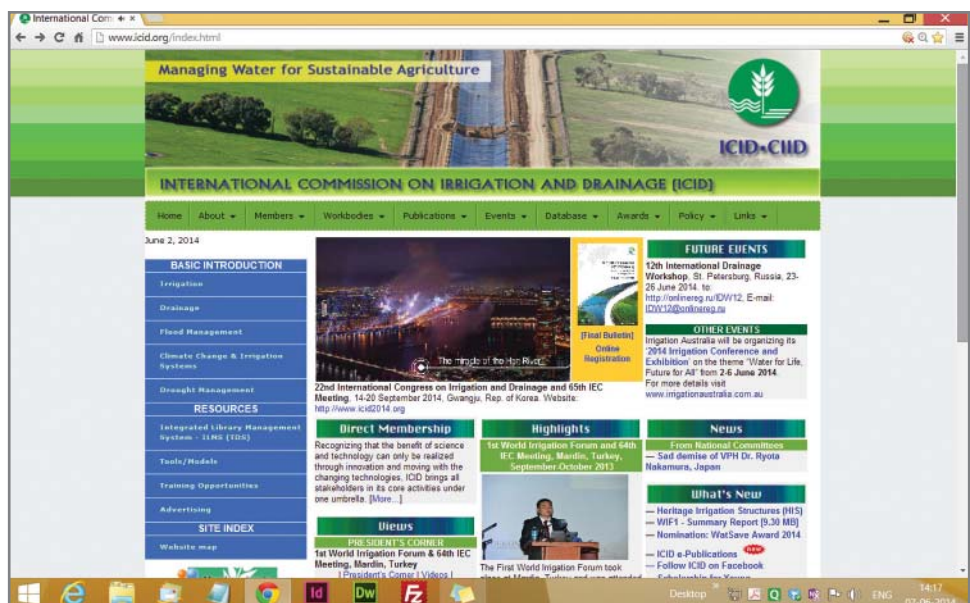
International Com ×

www.icid.org/index.html

Managing Water for Sustainable Agriculture

ICID•CIID

INTERNATIONAL COMMISSION ON IRRIGATION AND DRAINAGE [ICID]

Home About ▾ Members ▾ Workbodies ▾ Publications ▾ Events ▾ Database ▾ Awards ▾ Policy ▾ Links ▾

June 2, 2014

BASIC INTRODUCTION

Irrigation

Drainage

Flood Management

Climate Change & Irrigation Systems

Drought Management

RESOURCES

Integrated Library Management System - ILMS (IDS)

Tools/Models

Training Opportunities

Advertising

SITE INDEX

Website map

The miracle of the Han River

[Final Bulletin]

Online Registration

22nd International Congress on Irrigation and Drainage and 65th IEC Meeting, 14-20 September 2014, Gwangju, Rep. of Korea. Website: http://www.icid2014.org

FUTURE EVENTS

12th International Drainage Workshop, St. Petersburg, Russia, 23-26 June 2014. to: http://onlinereg.ru/IDW12, E-mail: IDW12@onlinereg.ru

OTHER EVENTS

Irrigation Australia will be organizing its '2014 Irrigation Conference and Exhibition' on the theme 'Water for Life, Future for All' from 2-6 June 2014. For more details visit www.irrigationaustralia.com.au

Direct Membership

Recognizing that the benefit of science and technology can only be realized through innovation and moving with the changing technologies, ICID brings all stakeholders in its core activities under one umbrella. [More...]

Views

PRESIDENT'S CORNER

1st World Irrigation Forum & 64th IEC Meeting, Mardin, Turkey

| President's Corner | Videos |

Highlights

1st World Irrigation Forum and 64th IEC Meeting, Mardin, Turkey, September-October 2013

The First World Irrigation Forum took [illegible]

News

From National Committees

— Sad demise of VPH Dr. Ryota Nakamura, Japan

What's New

— Heritage Irrigation Structures (HIS)

— WIF1 - Summary Report [9.30 MB]

— Nomination: WatSave Award 2014

— ICID e-Publications NEW

— Follow ICID on Facebook

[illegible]

Desktop ENG 14:17 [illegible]